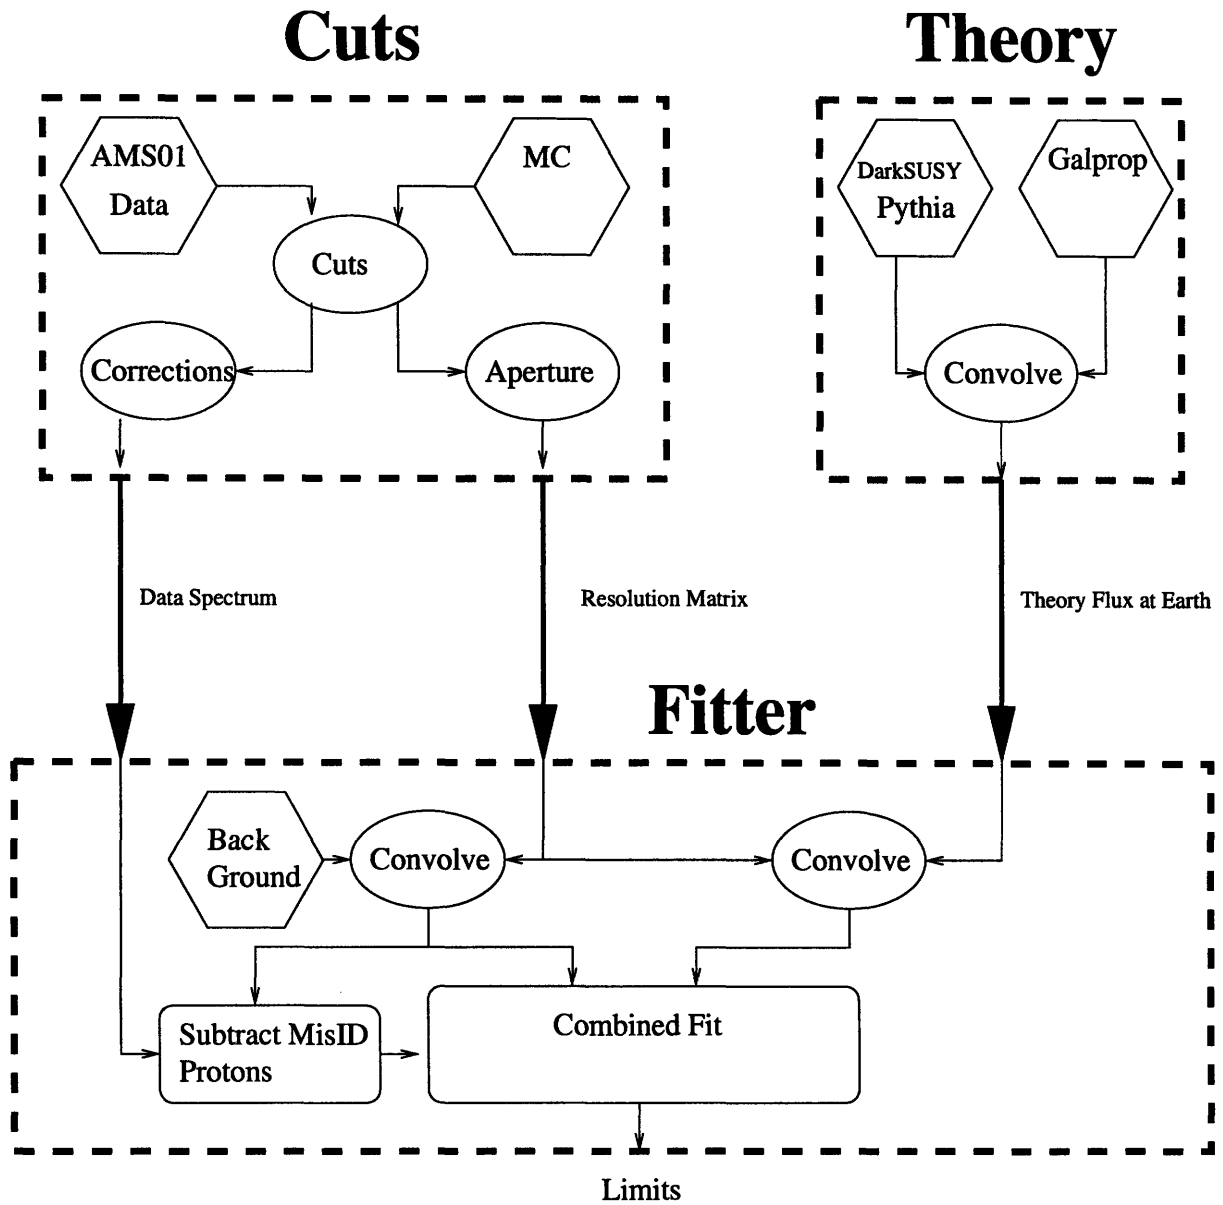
Cuts

Theory

AMS01 Data

MC

Cuts

Corrections

Aperture

DarkSUSY Pythia

Galprop

Convolve

Data Spectrum

Resolution Matrix

Theory Flux at Earth

Fitter

Back Ground

Convolve

Convolve

Subtract MisID Protons

Combined Fit

Limits